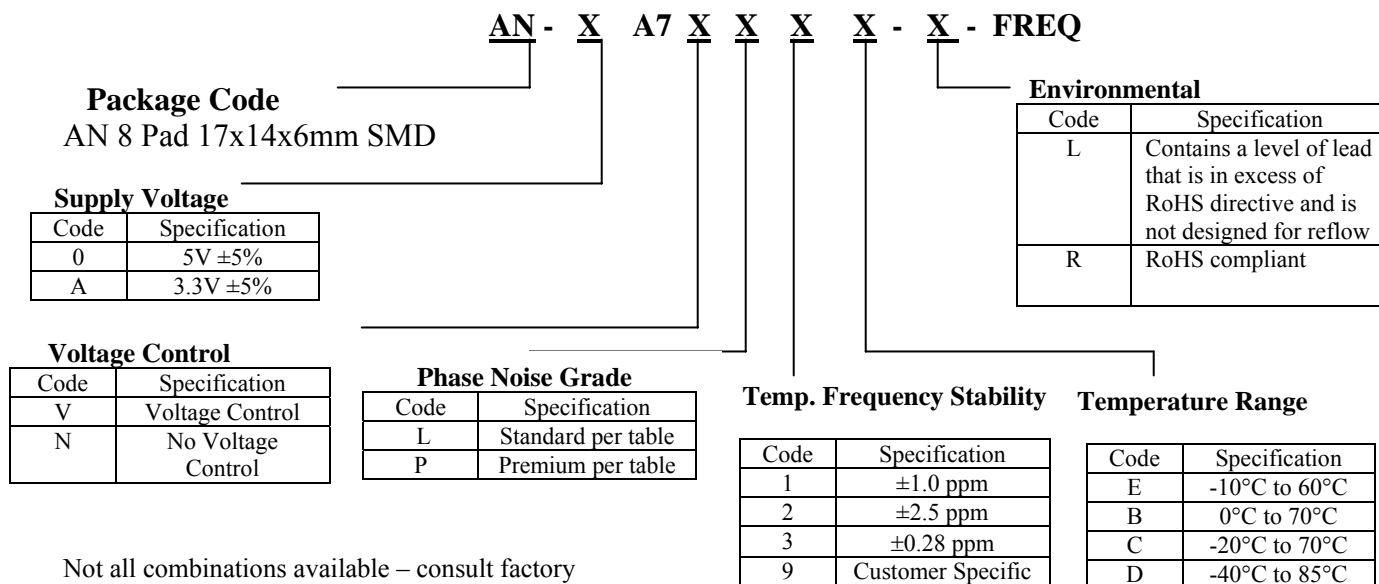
AN - X A7 X X X X - X - FREQ

Package Code
AN 8 Pad 17x14x6mm SMD

Environmental

| Code | Specification |
|---|---|
| L | Contains a level of lead that is in excess of RoHS directive and is not designed for reflow |
| R | RoHS compliant |

Supply Voltage

| Code | Specification |
|---|---|
| 0 | 5V ±5% |
| A | 3.3V ±5% |

Voltage Control

| Code | Specification |
|---|---|
| V | Voltage Control |
| N | No Voltage Control |

Phase Noise Grade

| Code | Specification |
|---|---|
| L | Standard per table |
| P | Premium per table |

Temp. Frequency Stability

| Code | Specification |
|---|---|
| 1 | ±1.0 ppm |
| 2 | ±2.5 ppm |
| 3 | ±0.28 ppm |
| 9 | Customer Specific |

Temperature Range

| Code | Specification |
|---|---|
| E | -10°C to 60°C |
| B | 0°C to 70°C |
| C | -20°C to 70°C |
| D | -40°C to 85°C |

Not all combinations available – consult factory